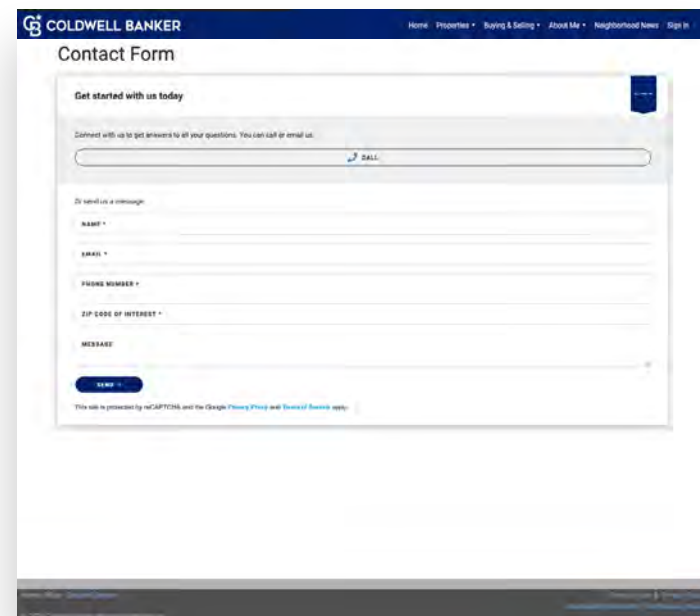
CB COLDWELL BANKER

Home Properties • Buying & Selling • About Me • Neighborhood News Sign In

Contact Form

Get started with us today

Connect with us to get answers to all your questions. You can call or email us.

CALL

Or send us a message:

NAME *

EMAIL *

PHONE NUMBER *

ZIP CODE OF INTEREST *

MESSAGE

SEND

This site is protected by reCAPTCHA and the Google Privacy Policy and Terms of Service apply.

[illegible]